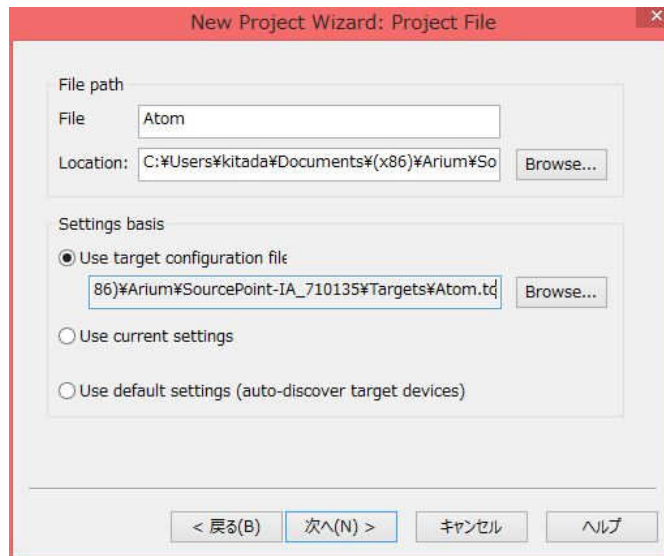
New Project Wizard: Project File

File path

File Atom

Location: C:¥Users¥kitada¥Documents¥(x86)¥Arium¥So Browse...

Settings basis

Use target configuration file

86)¥Arium¥SourcePoint-IA_710135¥Targets¥Atom.tc Browse...

Use current settings

Use default settings (auto-discover target devices)

< 戻る(B) 次へ(N) > キャンセル ヘルプ